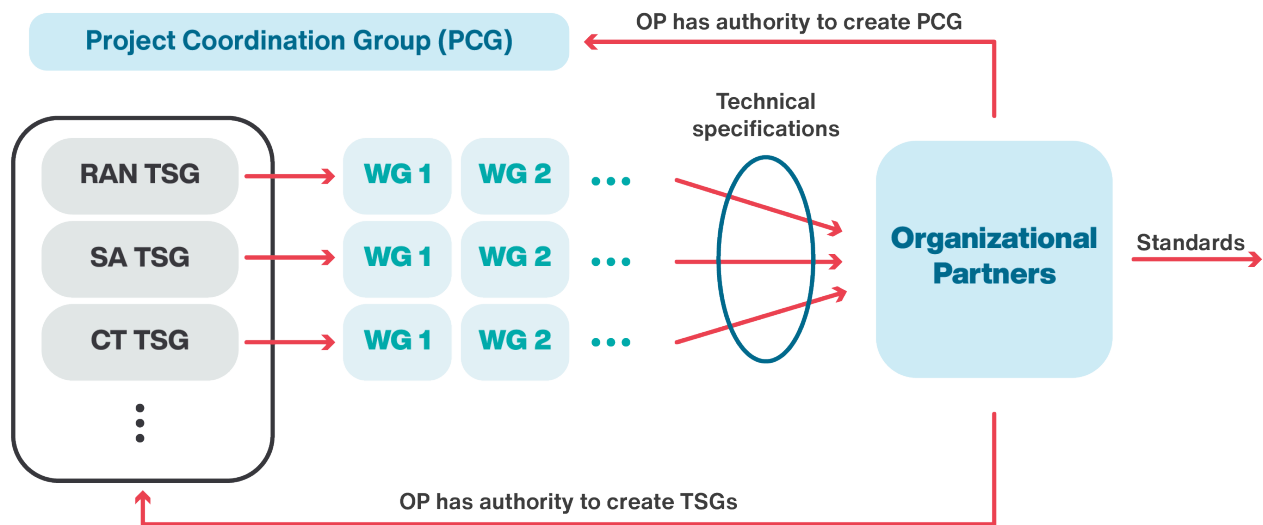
Project Coordination Group (PCG)

OP has authority to create PCG

Technical specifications

RAN TSG

WG 1

WG 2

SA TSG

WG 1

WG 2

CT TSG

WG 1

WG 2

Organizational Partners

Standards

OP has authority to create TSGs